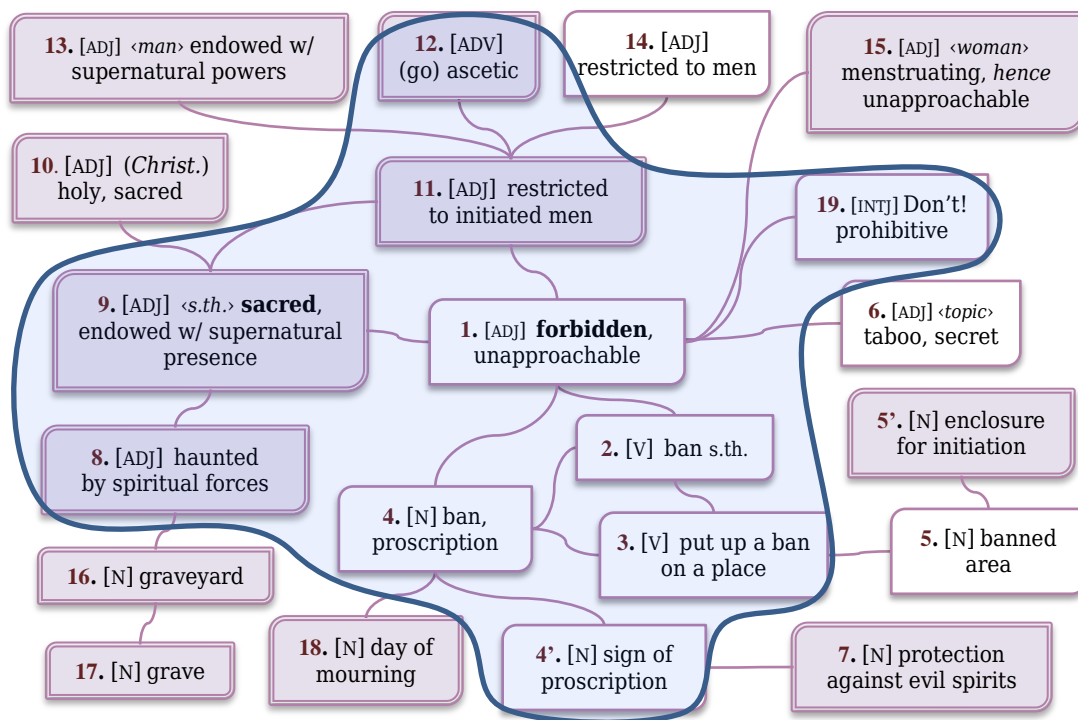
13. [ADJ] ‹man› endowed w/ supernatural powers

12. [ADV] (go) ascetic

14. [ADJ] restricted to men

15. [ADJ] ‹woman› menstruating, hence unapproachable

10. [ADJ] (Christ.) holy, sacred

11. [ADJ] restricted to initiated men

19. [INTJ] Don't! prohibitive

9. [ADJ] ‹s.th.› sacred, endowed w/ supernatural presence

1. [ADJ] forbidden, unapproachable

6. [ADJ] ‹topic› taboo, secret

5'. [N] enclosure for initiation

2. [V] ban s.th.

8. [ADJ] haunted by spiritual forces

4. [N] ban, proscription

3. [V] put up a ban on a place

5. [N] banned area

16. [N] graveyard

18. [N] day of mourning

4'. [N] sign of proscription

7. [N] protection against evil spirits

17. [N] grave